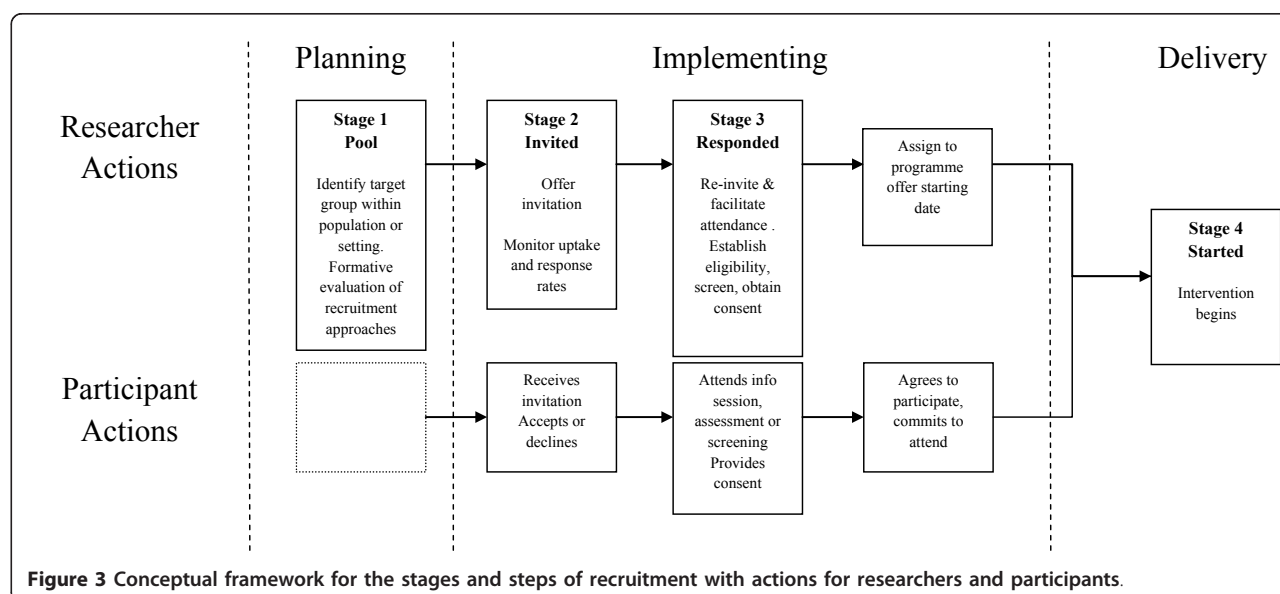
Planning

Implementing

Delivery

Researcher Actions

Stage 1
Pool

Identify target group within population or setting. Formative evaluation of recruitment approaches

Stage 2
Invited

Offer invitation

Monitor uptake and response rates

Stage 3
Responded

Re-invite & facilitate attendance . Establish eligibility, screen, obtain consent

Assign to programme offer starting date

Stage 4
Started

Intervention begins

Participant Actions

Receives invitation Accepts or declines

Attends info session, assessment or screening Provides consent

Agrees to participate, commits to attend

Figure 3 Conceptual framework for the stages and steps of recruitment with actions for researchers and participants.